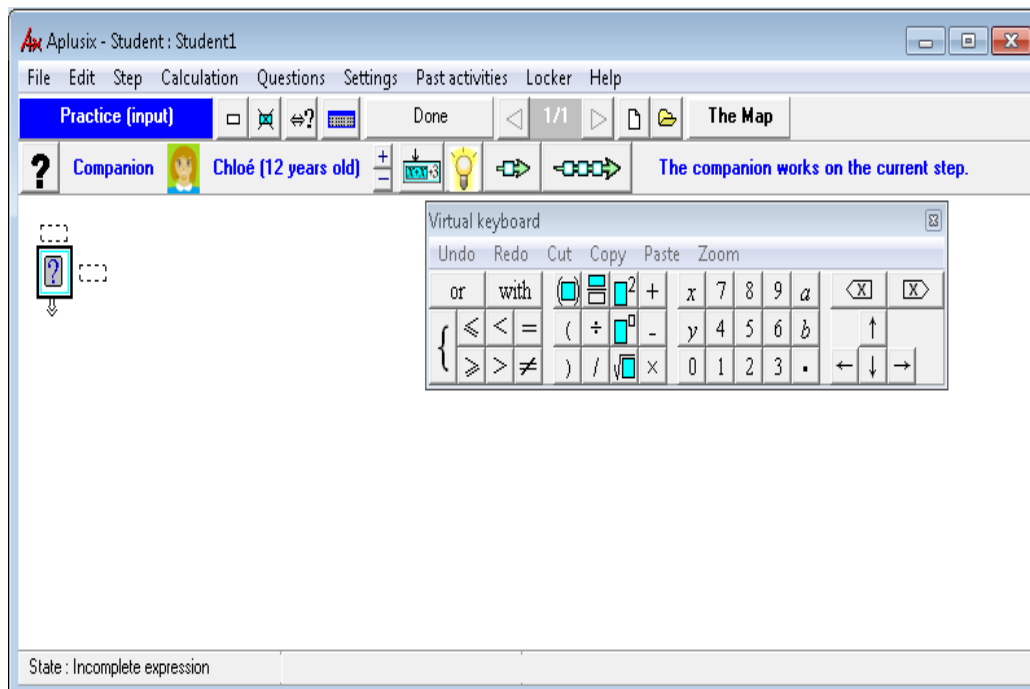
Ax Aplusix - Student : Student1

File Edit Step Calculation Questions Settings Past activities Locker Help

Practice (input) ⇔? Done 1/1 The Map

? Companion Chloé (12 years old) The companion works on the current step.

?

Virtual keyboard

Undo Redo Cut Copy Paste Zoom

or with + $x$ 7 8 9 $a$

⩽ < = ( ÷ - $y$ 4 5 6 $b$ ↑

⩾ > ≠ ) / × 0 1 2 3 . ← ↓ →

State : Incomplete expression